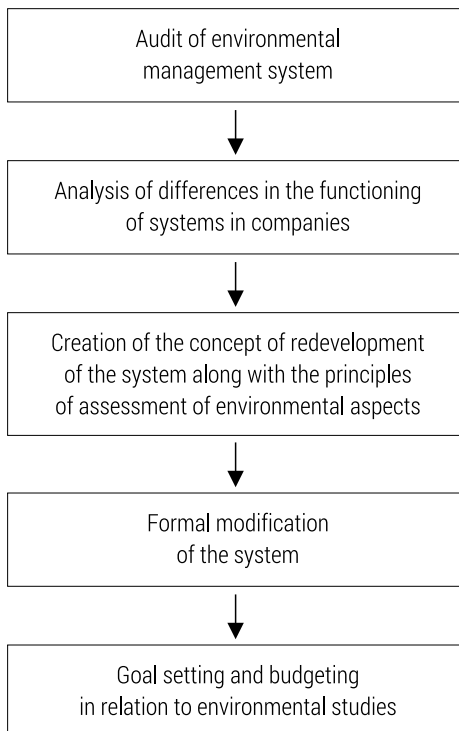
Audit of environmental management system

Analysis of differences in the functioning of systems in companies

Creation of the concept of redevelopment of the system along with the principles of assessment of environmental aspects

Formal modification of the system

Goal setting and budgeting in relation to environmental studies